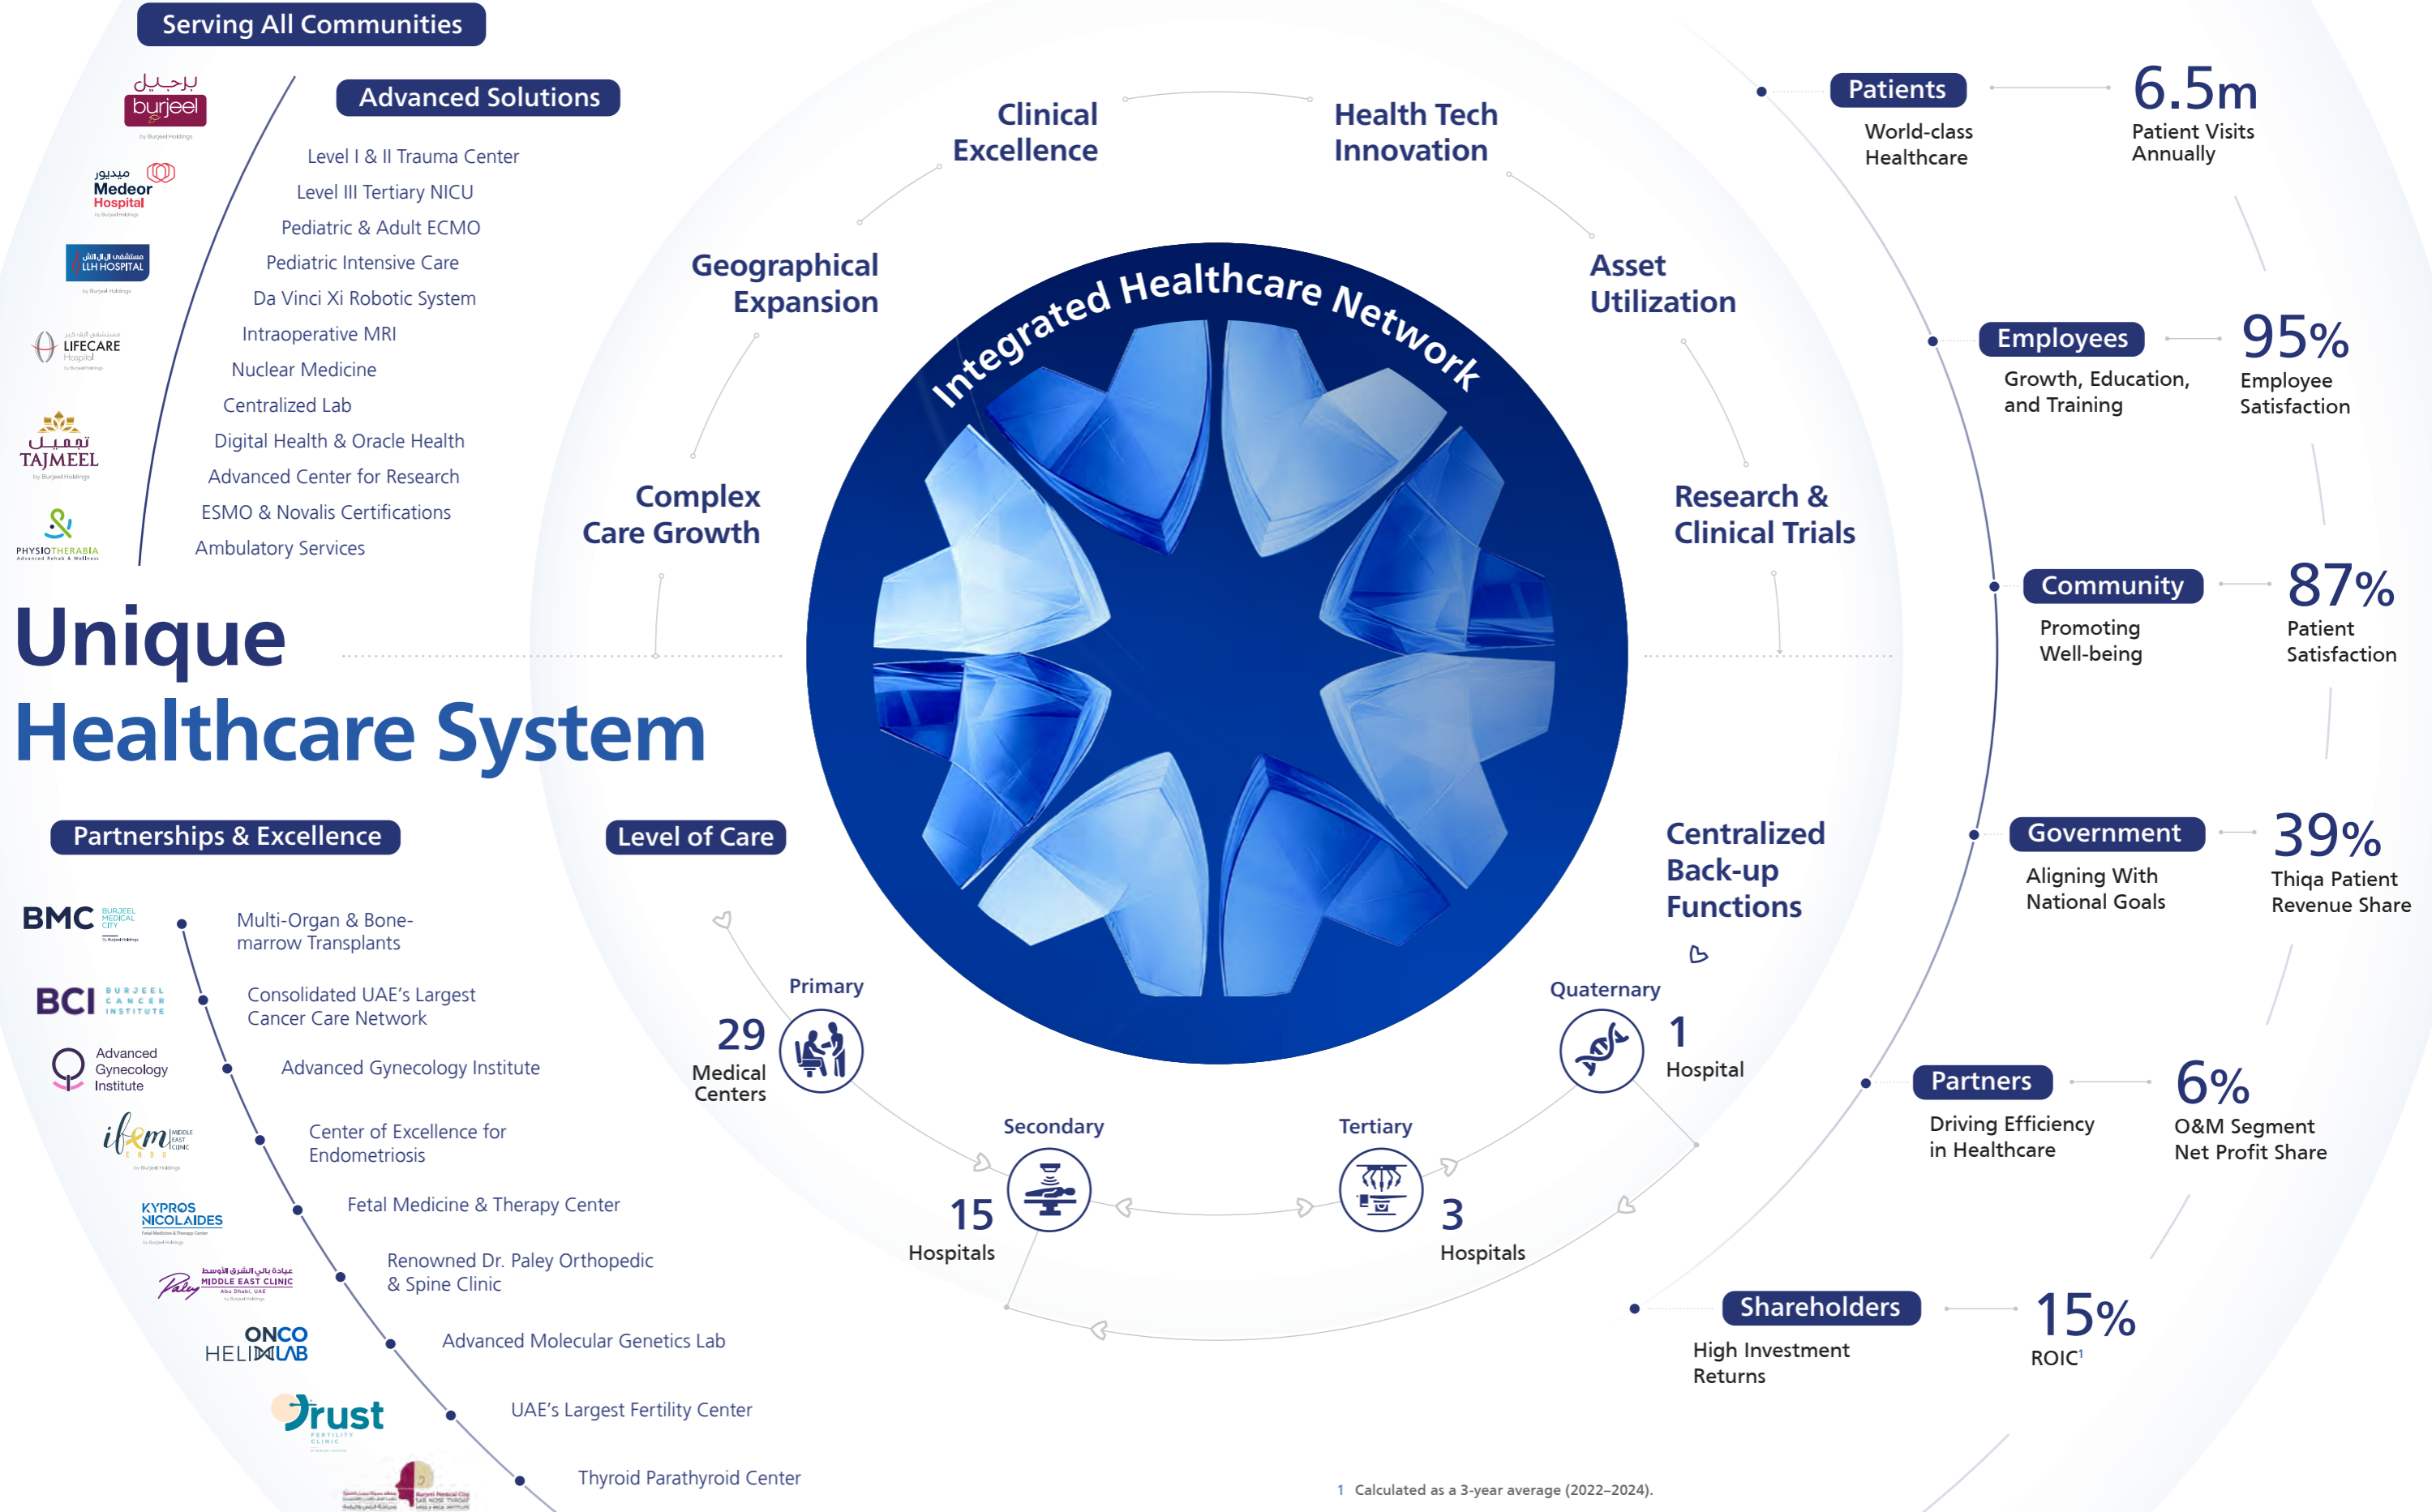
Serving All Communities

برجيل burjeel

ميديور Medeor Hospital

مستشفى ال ال اتش LLH HOSPITAL

LIFECARE Hospital

تجميل TAJMEEL

PHYSIOTHERABIA

Advanced Solutions

Level I & II Trauma Center
Level III Tertiary NICU
Pediatric & Adult ECMO
Pediatric Intensive Care
Da Vinci Xi Robotic System
Intraoperative MRI
Nuclear Medicine
Centralized Lab
Digital Health & Oracle Health
Advanced Center for Research
ESMO & Novalis Certifications
Ambulatory Services

Unique Healthcare System

Clinical Excellence

Health Tech Innovation

Geographical Expansion

Asset Utilization

Complex Care Growth

Research & Clinical Trials

Integrated Healthcare Network

Centralized Back-up Functions

Partnerships & Excellence

Level of Care

BMC BURJEEL MEDICAL CITY
Multi-Organ & Bone-marrow Transplants

BCI BURJEEL CANCER INSTITUTE
Consolidated UAE's Largest Cancer Care Network

Advanced Gynecology Institute
Advanced Gynecology Institute

ifem
Center of Excellence for Endometriosis

KYPROS NICOLAIDES
Fetal Medicine & Therapy Center

Paley MIDDLE EAST CLINIC
Renowned Dr. Paley Orthopedic & Spine Clinic

ONCO HELIX LAB
Advanced Molecular Genetics Lab

Trust FERTILITY CLINIC
UAE's Largest Fertility Center

Thyroid Parathyroid Center

Primary
29 Medical Centers

Secondary
15 Hospitals

Tertiary
3 Hospitals

Quaternary
1 Hospital

Patients
World-class Healthcare
6.5m Patient Visits Annually

Employees
Growth, Education, and Training
95% Employee Satisfaction

Community
Promoting Well-being
87% Patient Satisfaction

Government
Aligning With National Goals
39% Thiqa Patient Revenue Share

Partners
Driving Efficiency in Healthcare
6% O&M Segment Net Profit Share

Shareholders
High Investment Returns
15% ROIC$^1$

1 Calculated as a 3-year average (2022–2024).